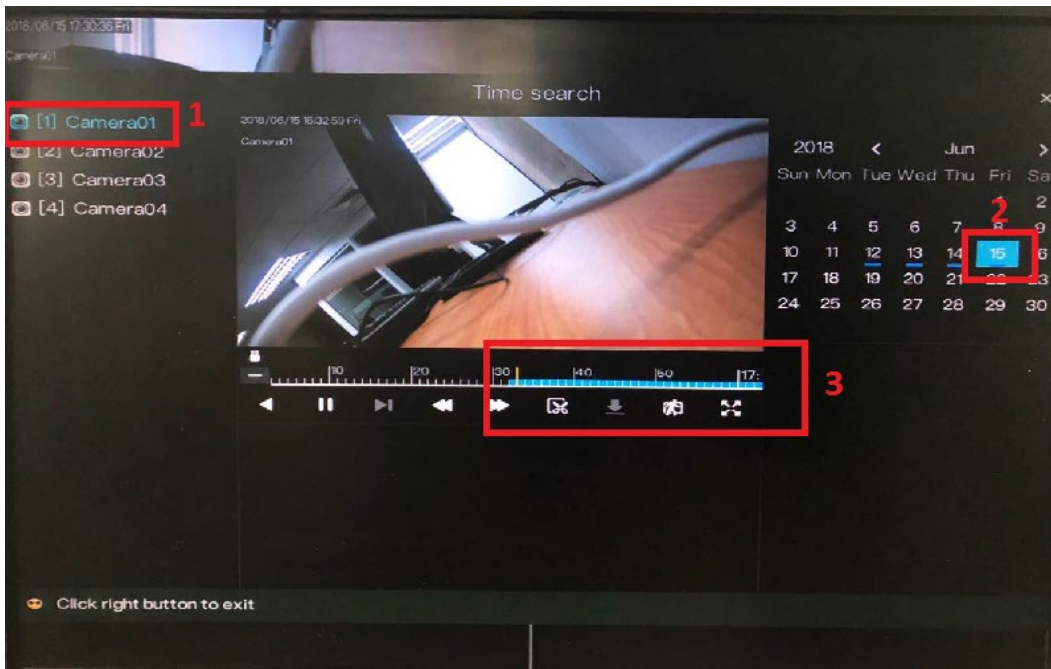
2018/06/15 17:30:36 Fri
Camera01

Time search

[1] Camera01 1
[2] Camera02
[3] Camera03
[4] Camera04

2018/06/15 16:32:59 Fri
Camera01

2018 < Jun >
| Sun | Mon | Tue | Wed | Thu | Fri | Sat |
|---|---|---|---|---|---|---|
| | | | | | 1 | 2 |
| 3 | 4 | 5 | 6 | 7 | 8 | 9 |
| 10 | 11 | 12 | 13 | 14 | 15 | 16 |
| 17 | 18 | 19 | 20 | 21 | 22 | 23 |
| 24 | 25 | 26 | 27 | 28 | 29 | 30 |

2

10 20 30 40 50 17:

3

Click right button to exit